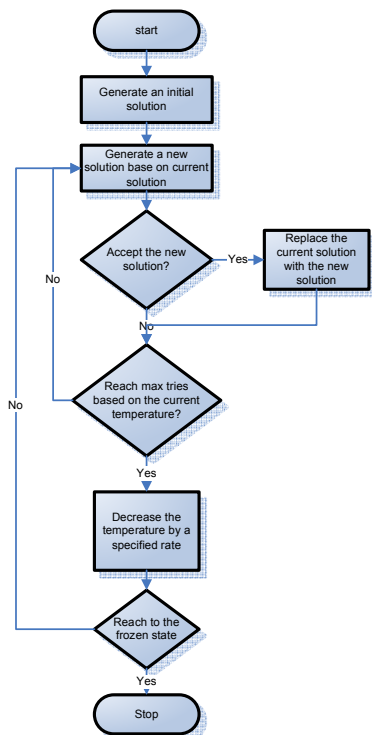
start

Generate an initial solution

Generate a new solution base on current solution

Accept the new solution?

Yes

Replace the current solution with the new solution

No

No

Reach max tries based on the current temperature?

No

Yes

Decrease the temperature by a specified rate

Reach to the frozen state

Yes

Stop